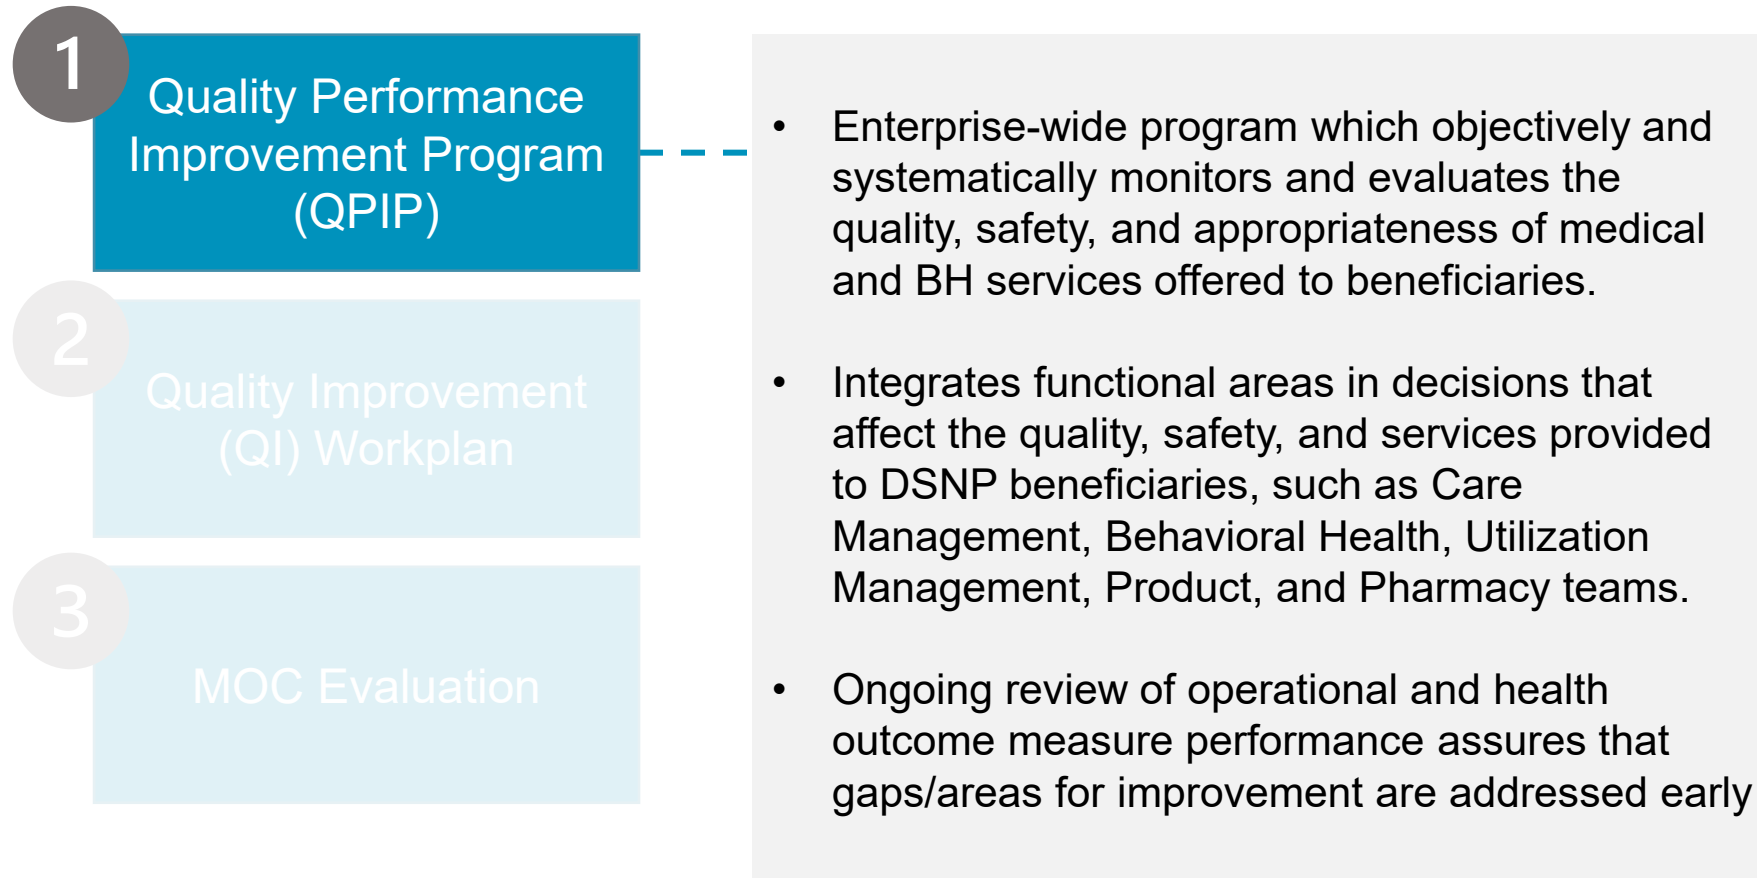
1

Quality Performance Improvement Program (QPIP)

2

Quality Improvement (QI) Workplan

3

MOC Evaluation

• Enterprise-wide program which objectively and systematically monitors and evaluates the quality, safety, and appropriateness of medical and BH services offered to beneficiaries.

• Integrates functional areas in decisions that affect the quality, safety, and services provided to DSNP beneficiaries, such as Care Management, Behavioral Health, Utilization Management, Product, and Pharmacy teams.

• Ongoing review of operational and health outcome measure performance assures that gaps/areas for improvement are addressed early